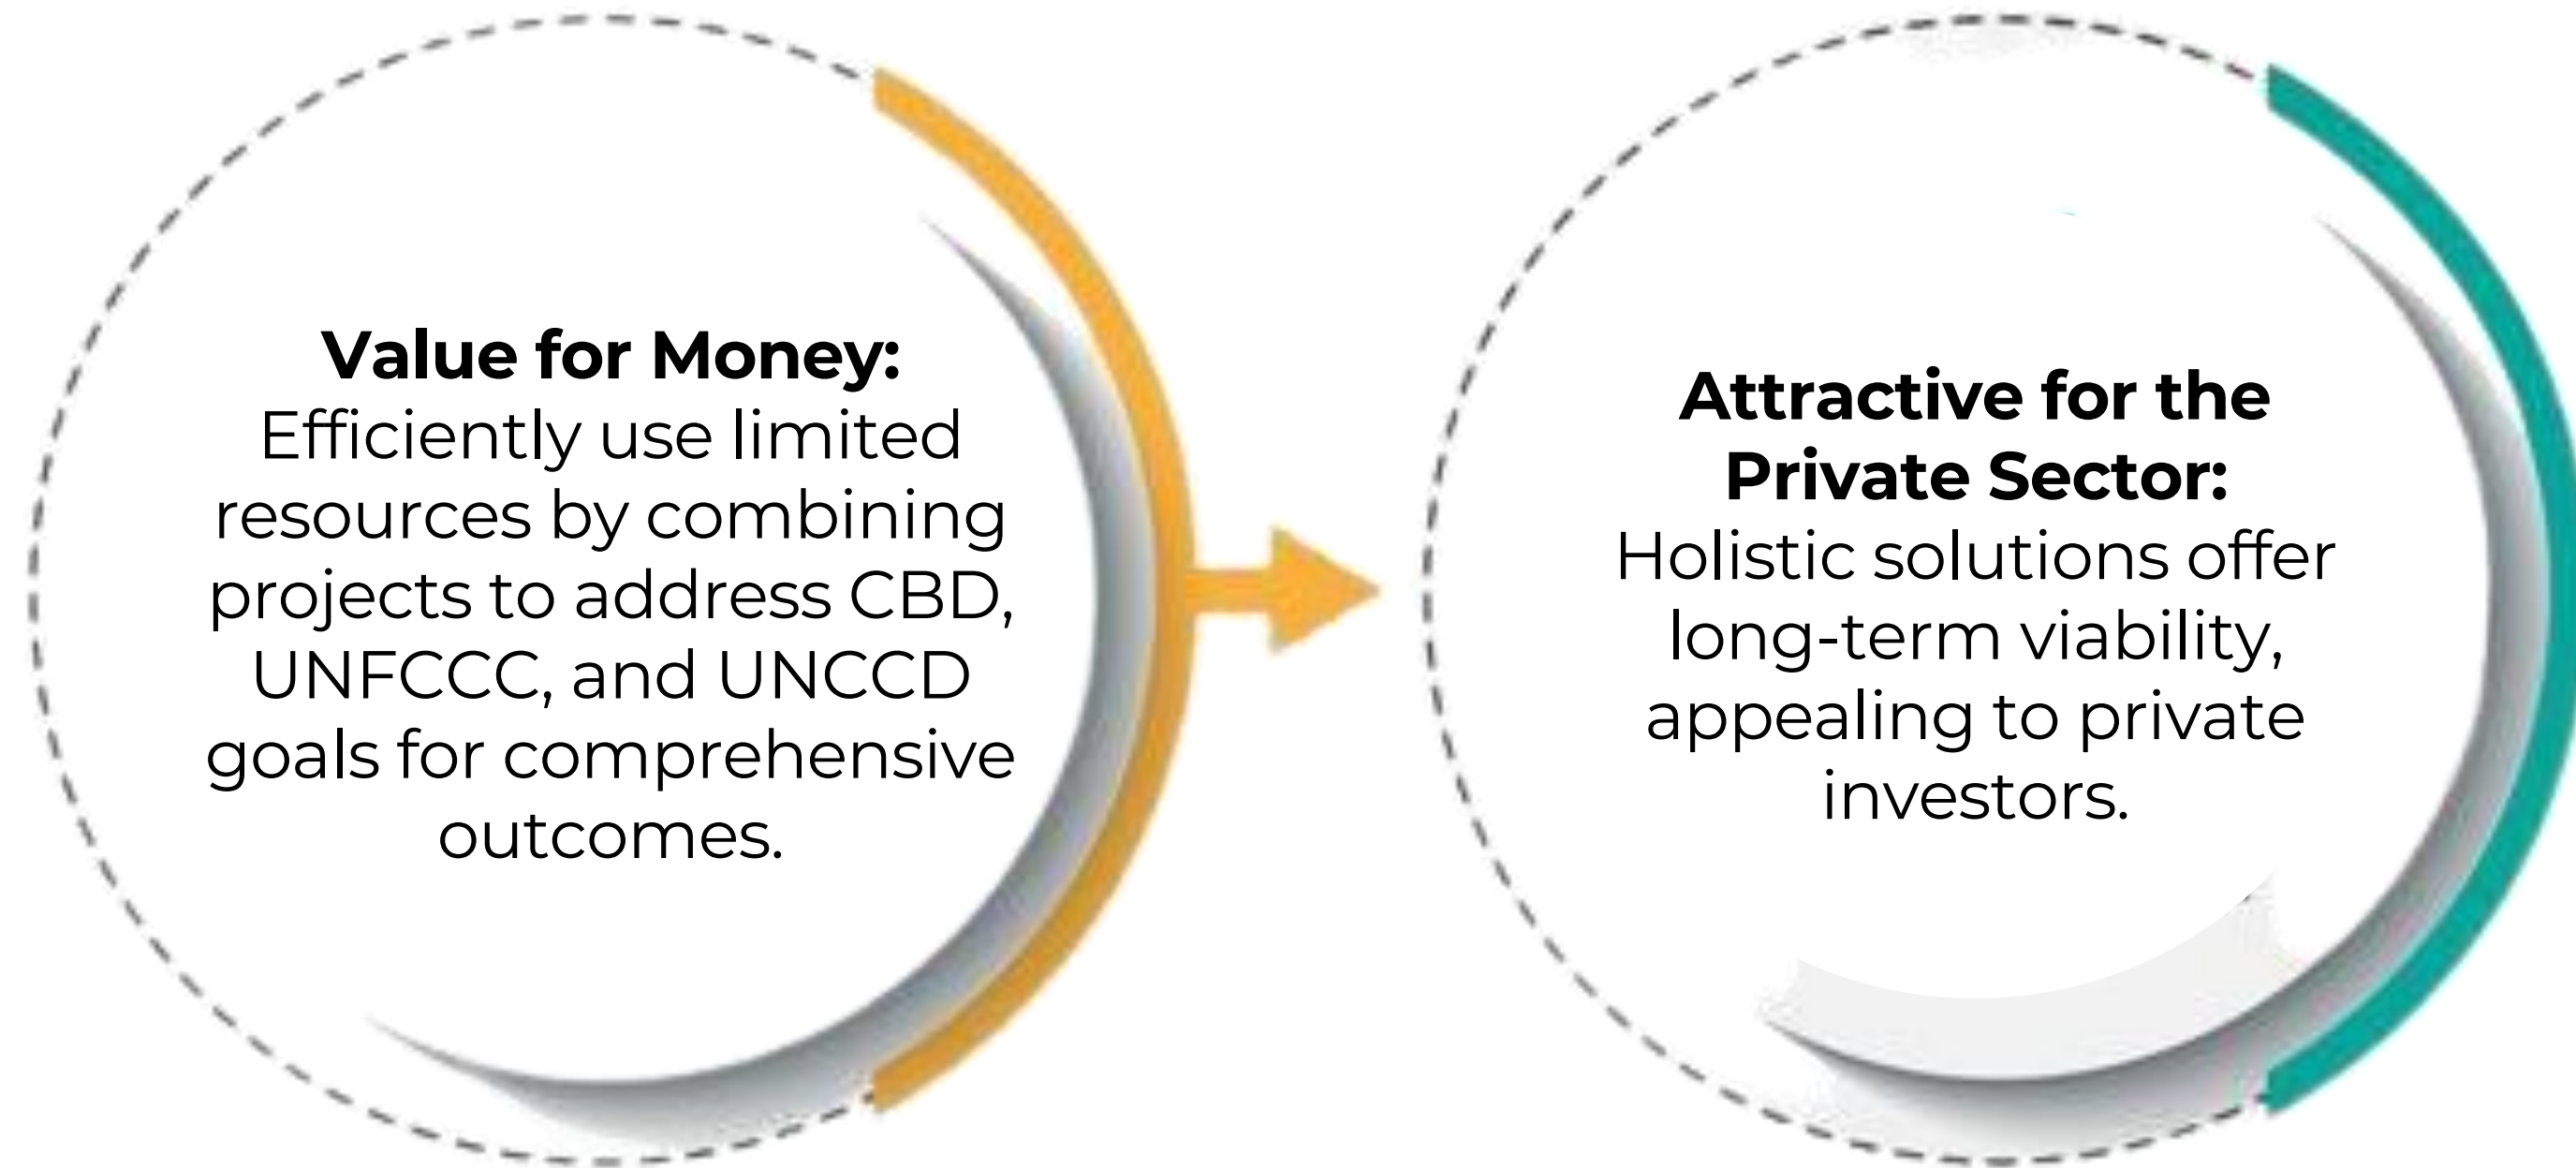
**Value for Money:**
Efficiently use limited resources by combining projects to address CBD, UNFCCC, and UNCCD goals for comprehensive outcomes.

**Attractive for the Private Sector:**
Holistic solutions offer long-term viability, appealing to private investors.